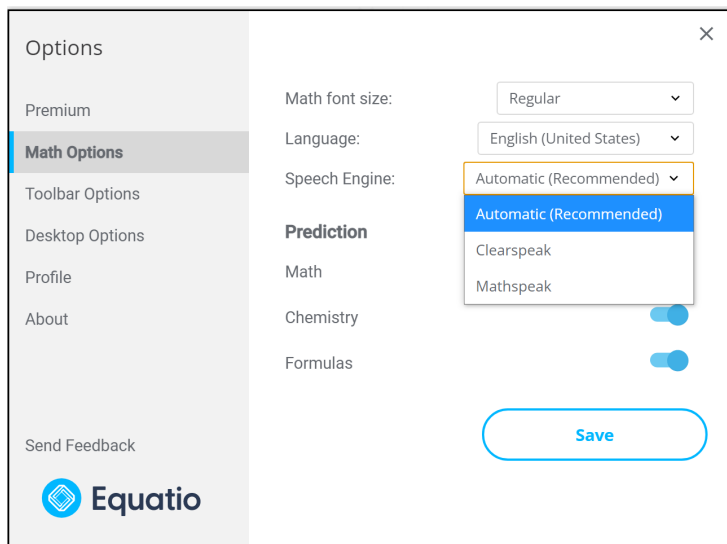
Options

Premium

Math Options

Toolbar Options

Desktop Options

Profile

About

Send Feedback

Equatio

×

Math font size: Regular

Language: English (United States)

Speech Engine: Automatic (Recommended)

Automatic (Recommended)

Clearspeak

Mathspeak

Prediction

Math

Chemistry

Formulas

Save